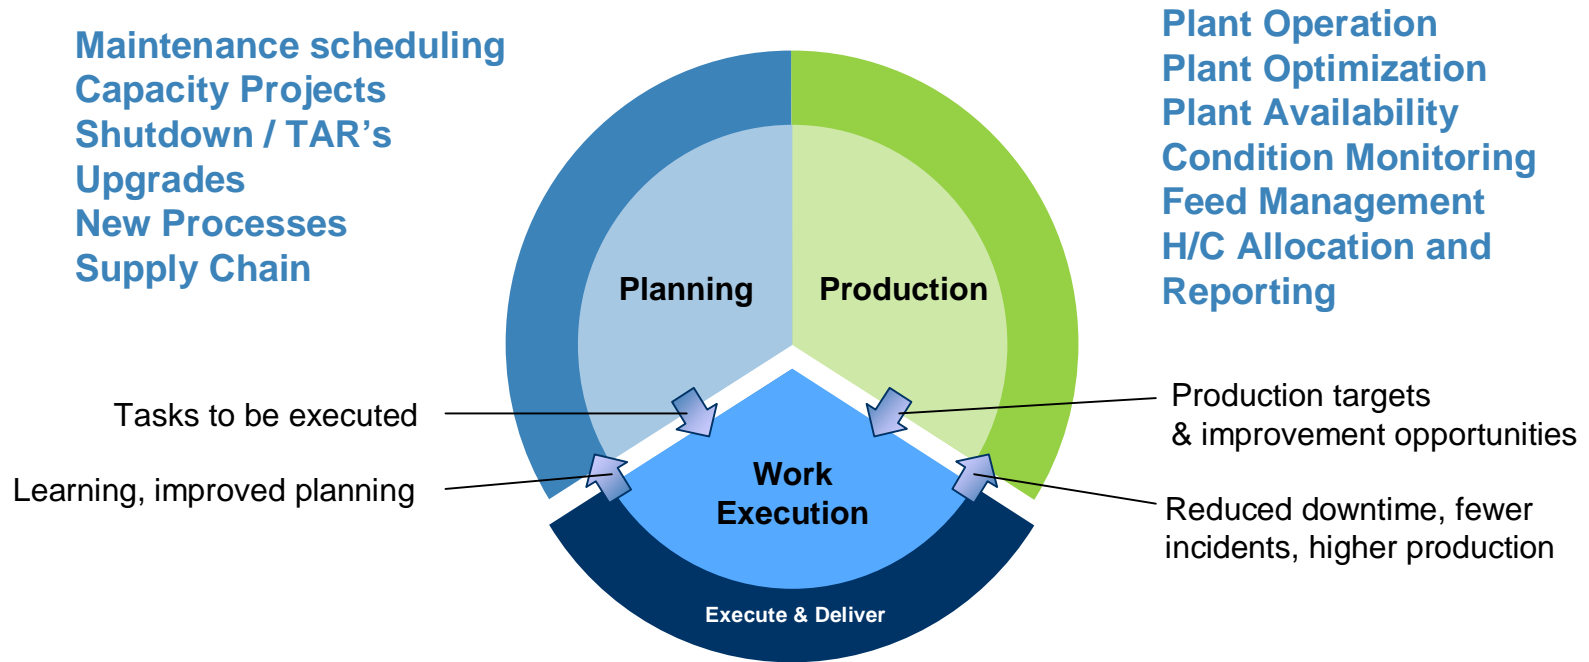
Maintenance scheduling
Capacity Projects
Shutdown / TAR’s
Upgrades
New Processes
Supply Chain

Plant Operation
Plant Optimization
Plant Availability
Condition Monitoring
Feed Management
H/C Allocation and Reporting

Planning

Production

Tasks to be executed

Learning, improved planning

Production targets & improvement opportunities

Reduced downtime, fewer incidents, higher production

Work Execution

Execute & Deliver